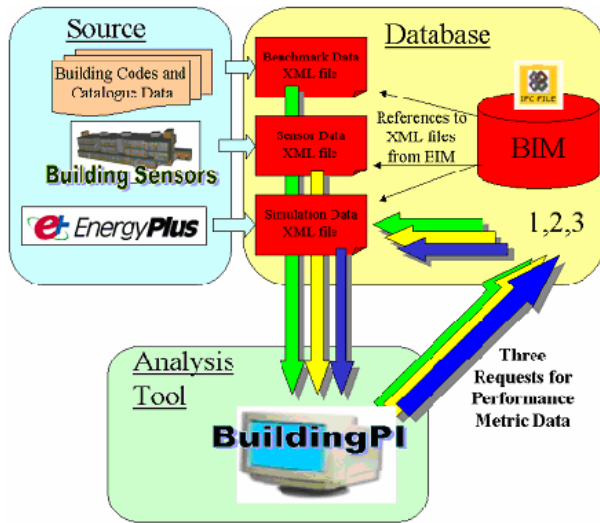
Source

Building Codes and Catalogue Data

Building Sensors

EnergyPlus

Database

Benchmark Data XML file

Sensor Data XML file

Simulation Data XML file

References to XML files from BIM

IFC FILE

BIM

1,2,3

Analysis Tool

BuildingPI

Three Requests for Performance Metric Data